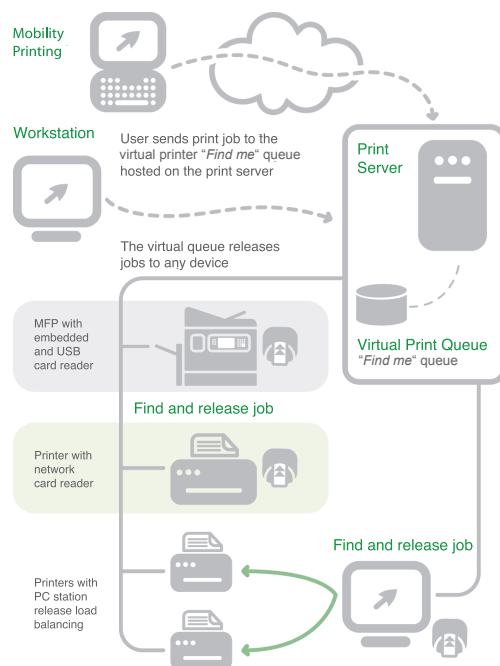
Mobility Printing

Workstation

User sends print job to the virtual printer "*Find me*" queue hosted on the print server

Print Server

The virtual queue releases jobs to any device

MFP with embedded and USB card reader

Virtual Print Queue
"*Find me*" queue

Find and release job

Printer with network card reader

Find and release job

Printers with PC station release load balancing